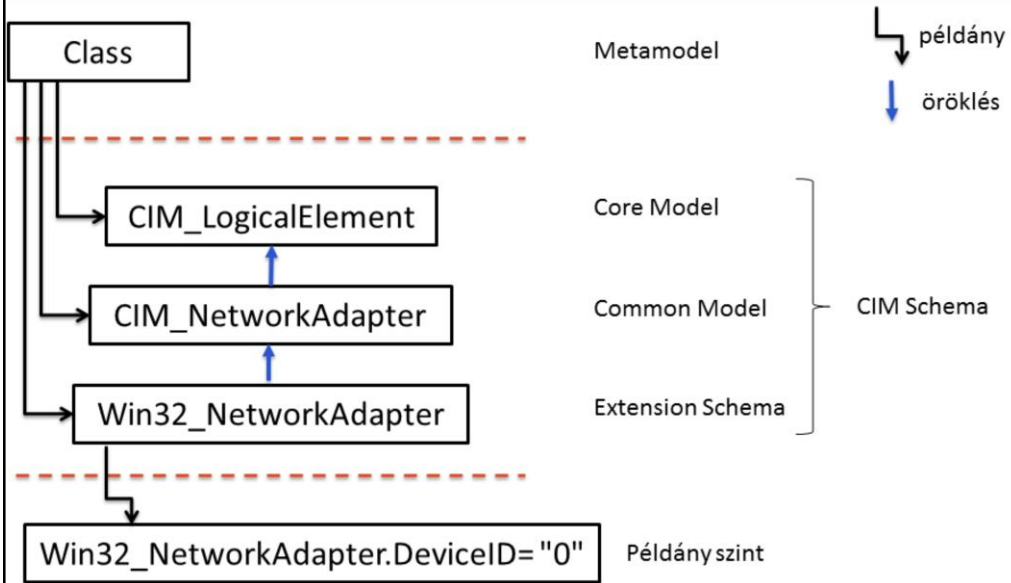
Class

Metamodel

példány

öröklés

CIM_LogicalElement

Core Model

CIM_NetworkAdapter

Common Model

CIM Schema

Win32_NetworkAdapter

Extension Schema

Win32_NetworkAdapter.DeviceID= "0"

Példány szint